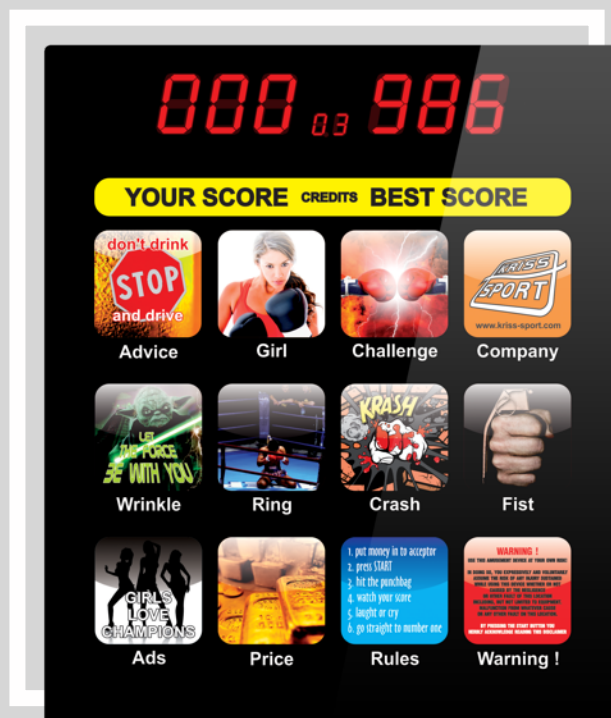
000 03 986

YOUR SCORE CREDITS BEST SCORE

don't drink
STOP
and drive
Advice

Girl

Challenge

KRISS SPORT
www.kriss-sport.com
Company

LET THE FORCE BE WITH YOU
Wrinkle

Ring

KRASH
Crash

Fist

GIRLS LOVE CHAMPIONS
Ads

Price

1. put money in to acceptor
2. press START
3. hit the punchbag
4. watch your score
5. laught or cry
6. go straight to number one
Rules

WARNING !
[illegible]
Warning !